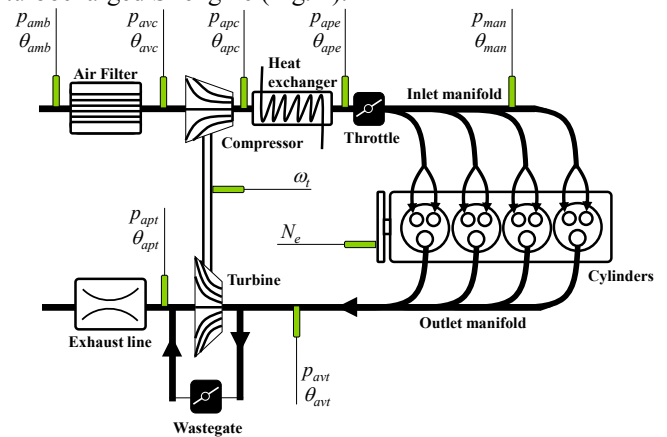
$p_{amb}$
$\theta_{amb}$
$p_{avc}$
$\theta_{avc}$
$p_{apc}$
$\theta_{apc}$
$p_{ape}$
$\theta_{ape}$
$p_{man}$
$\theta_{man}$

Air Filter
Heat exchanger
Compressor
Throttle
Inlet manifold

$\omega_t$
$N_e$
$p_{apt}$
$\theta_{apt}$

Turbine
Cylinders
Exhaust line
Outlet manifold

$p_{avt}$
$\theta_{avt}$

Wastegate